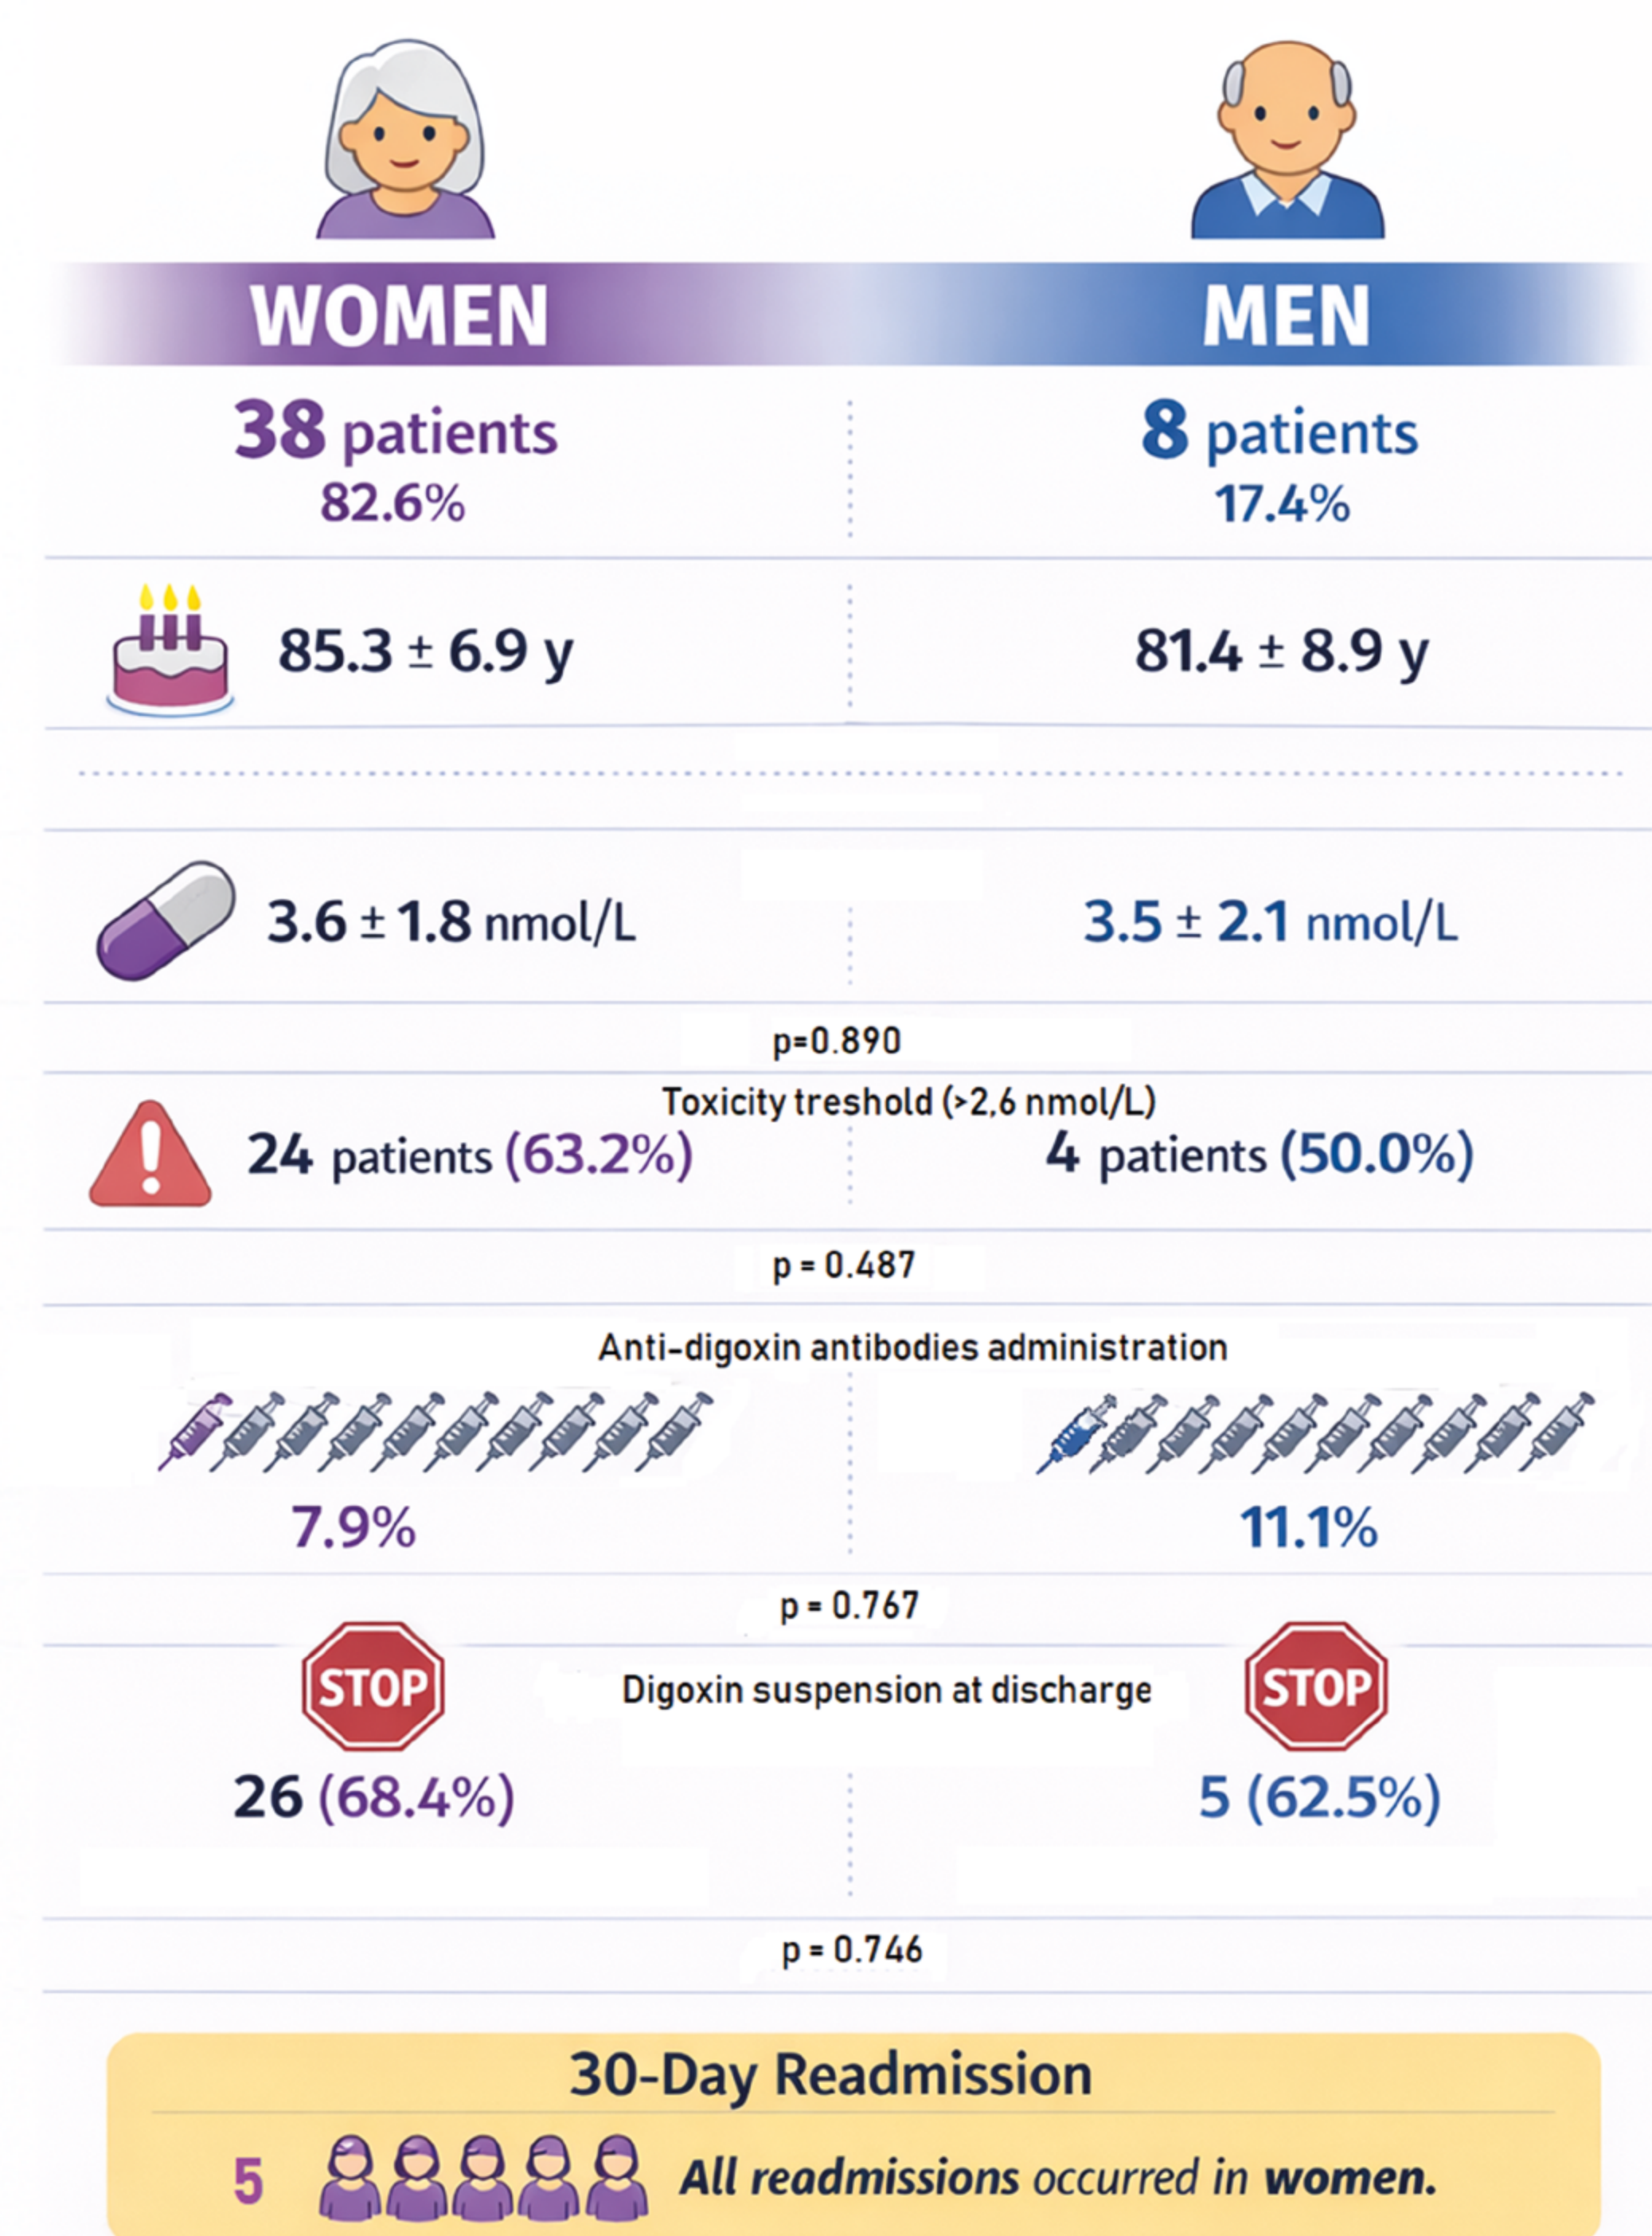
WOMEN

MEN

38 patients
82.6%

8 patients
17.4%

85.3 ± 6.9 y

81.4 ± 8.9 y

3.6 ± 1.8 nmol/L

3.5 ± 2.1 nmol/L

p=0.890

Toxicity treshold (>2,6 nmol/L)

24 patients (63.2%)

4 patients (50.0%)

p = 0.487

Anti-digoxin antibodies administration

7.9%

11.1%

p = 0.767

STOP

Digoxin suspension at discharge

STOP

26 (68.4%)

5 (62.5%)

p = 0.746

30-Day Readmission

5 All readmissions occurred in women.